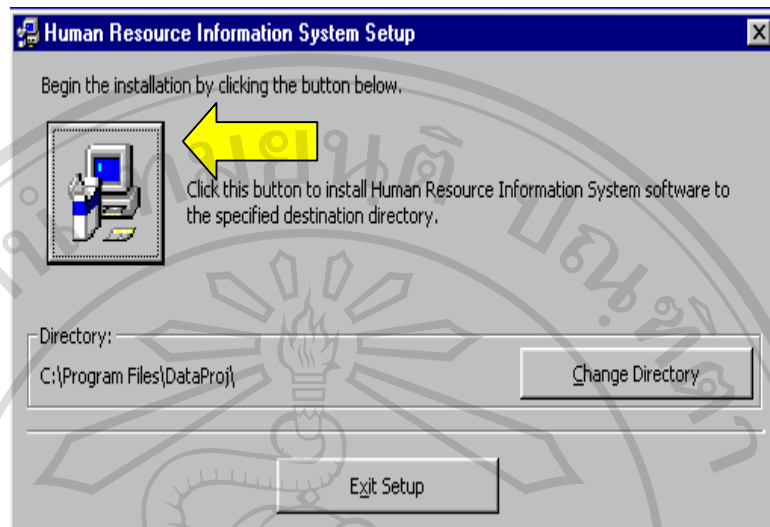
Human Resource Information System Setup

Begin the installation by clicking the button below.

Click this button to install Human Resource Information System software to the specified destination directory.

Directory:

C:\Program Files\DataProj\

Change Directory

Exit Setup